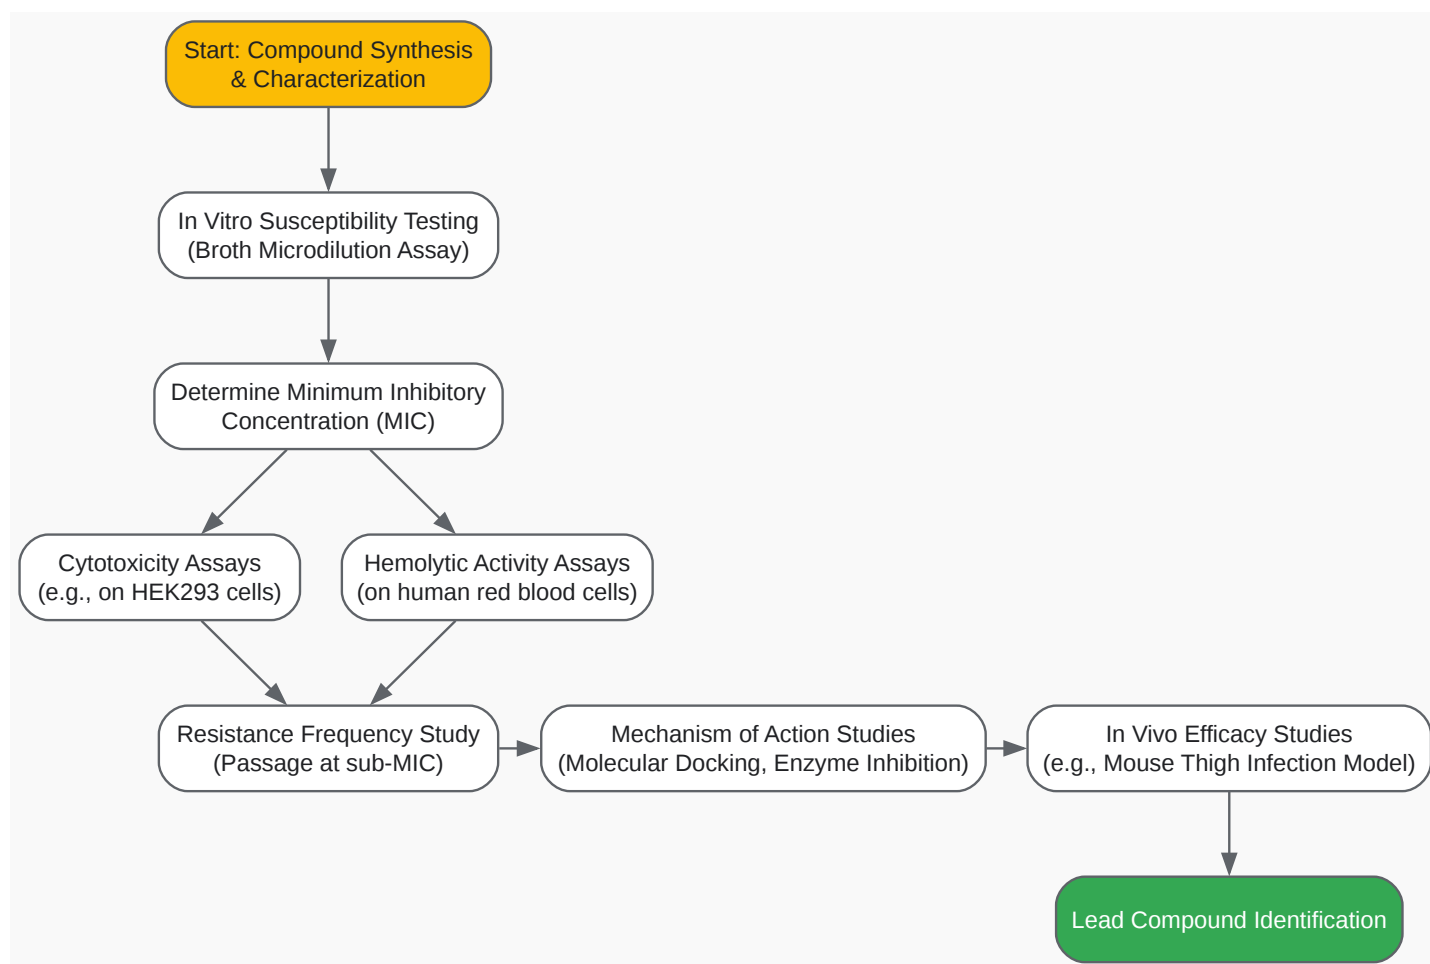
Start: Compound Synthesis & Characterization

In Vitro Susceptibility Testing (Broth Microdilution Assay)

Determine Minimum Inhibitory Concentration (MIC)

Cytotoxicity Assays (e.g., on HEK293 cells)

Hemolytic Activity Assays (on human red blood cells)

Resistance Frequency Study (Passage at sub-MIC)

Mechanism of Action Studies (Molecular Docking, Enzyme Inhibition)

In Vivo Efficacy Studies (e.g., Mouse Thigh Infection Model)

Lead Compound Identification